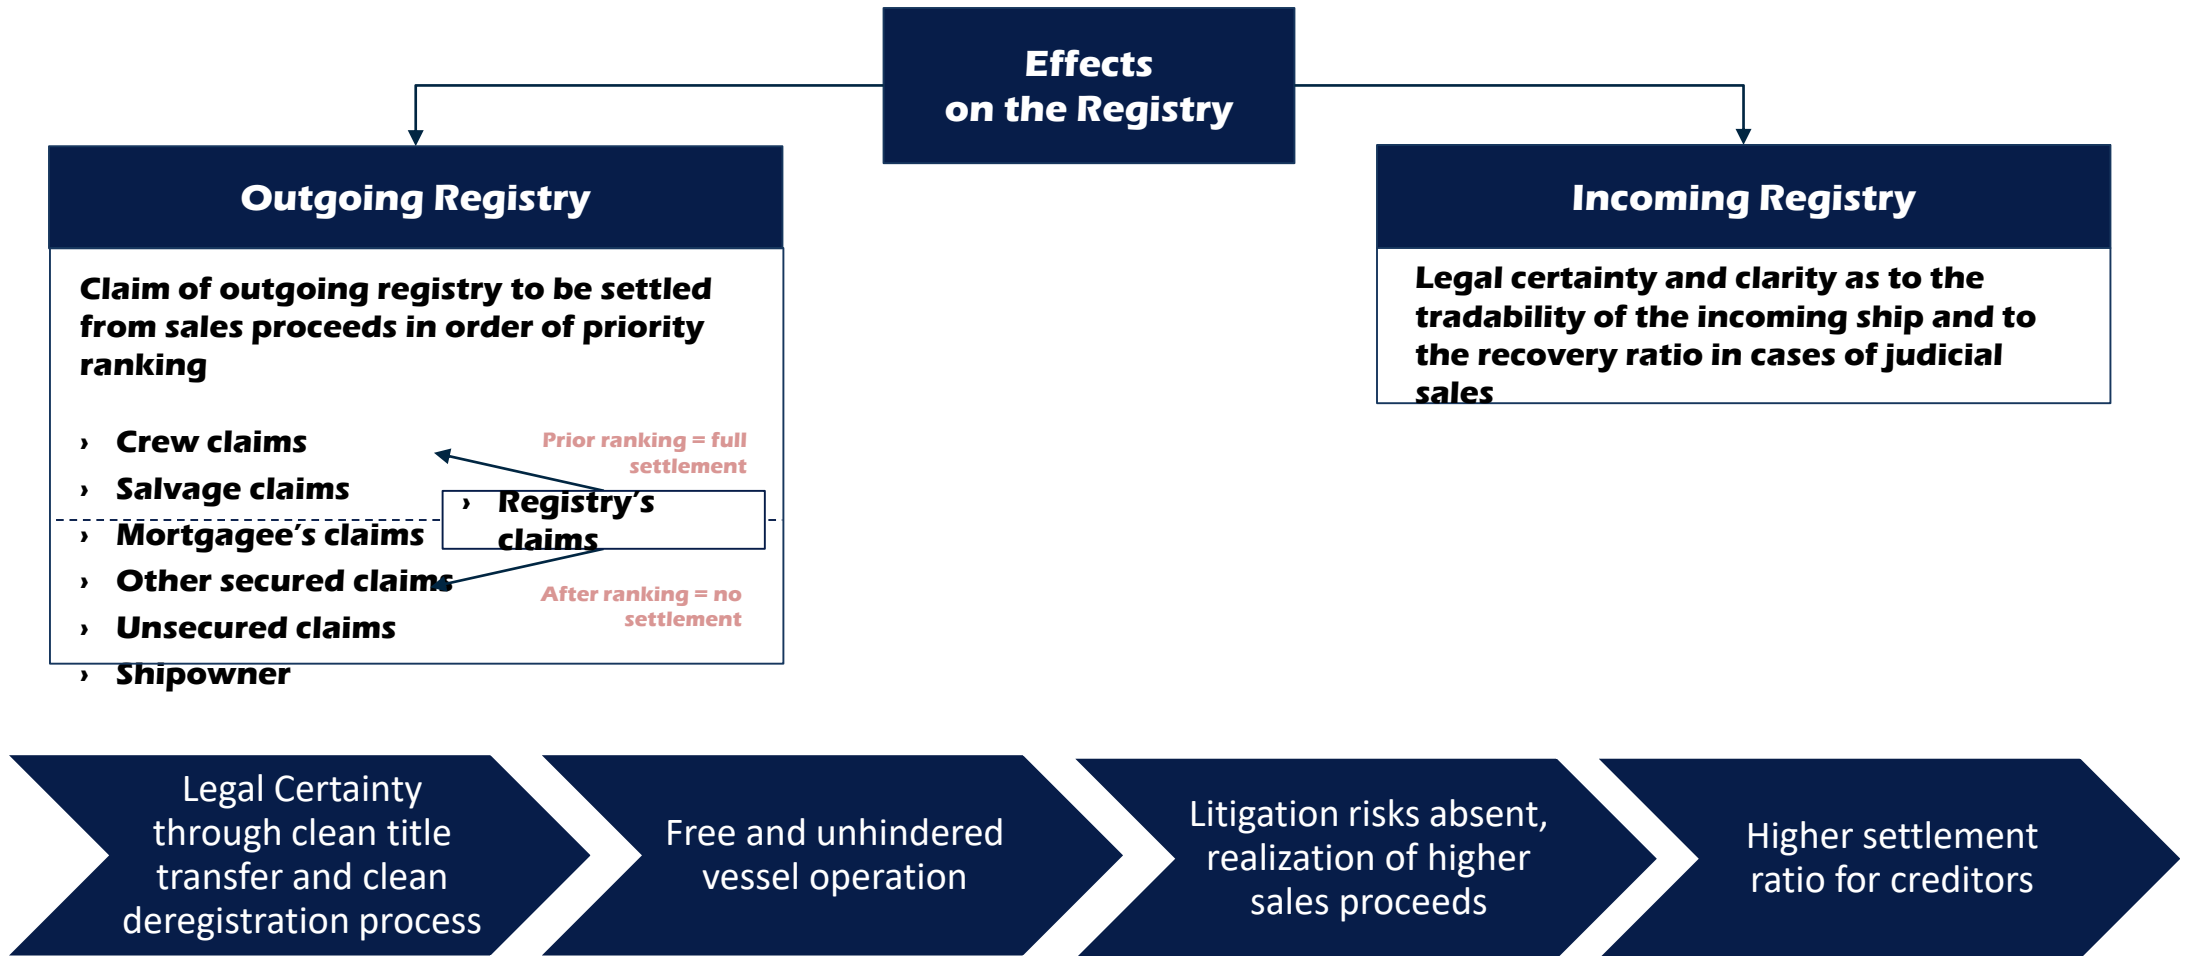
Effects
on the Registry

Outgoing Registry

Claim of outgoing registry to be settled from sales proceeds in order of priority ranking

› Crew claims
› Salvage claims
› Mortgagee's claims
› Other secured claims
› Unsecured claims
› Shipowner

Prior ranking = full settlement

› Registry's claims

After ranking = no settlement

Incoming Registry

Legal certainty and clarity as to the tradability of the incoming ship and to the recovery ratio in cases of judicial sales

Legal Certainty through clean title transfer and clean deregistration process

Free and unhindered vessel operation

Litigation risks absent, realization of higher sales proceeds

Higher settlement ratio for creditors